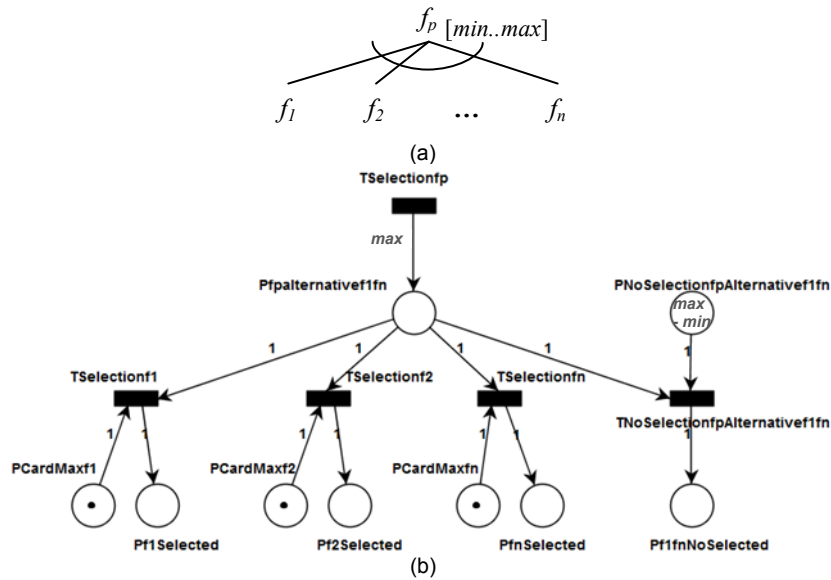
$f_p$ $[min..max]$

$f_1$ $f_2$ ... $f_n$

(a)

TSelectionfp

max

Pfpalternativef1fn

PNoSelectionfpAlternativef1fn

max - min

1 1 1 1

1

TSelectionf1

TSelectionf2

TSelectionfn

TNoSelectionfpAlternativef1fn

1 1

1 1

1 1

1

PCardMaxf1

PCardMaxf2

PCardMaxfn

Pf1Selected

Pf2Selected

PfnSelected

Pf1fnNoSelected

(b)